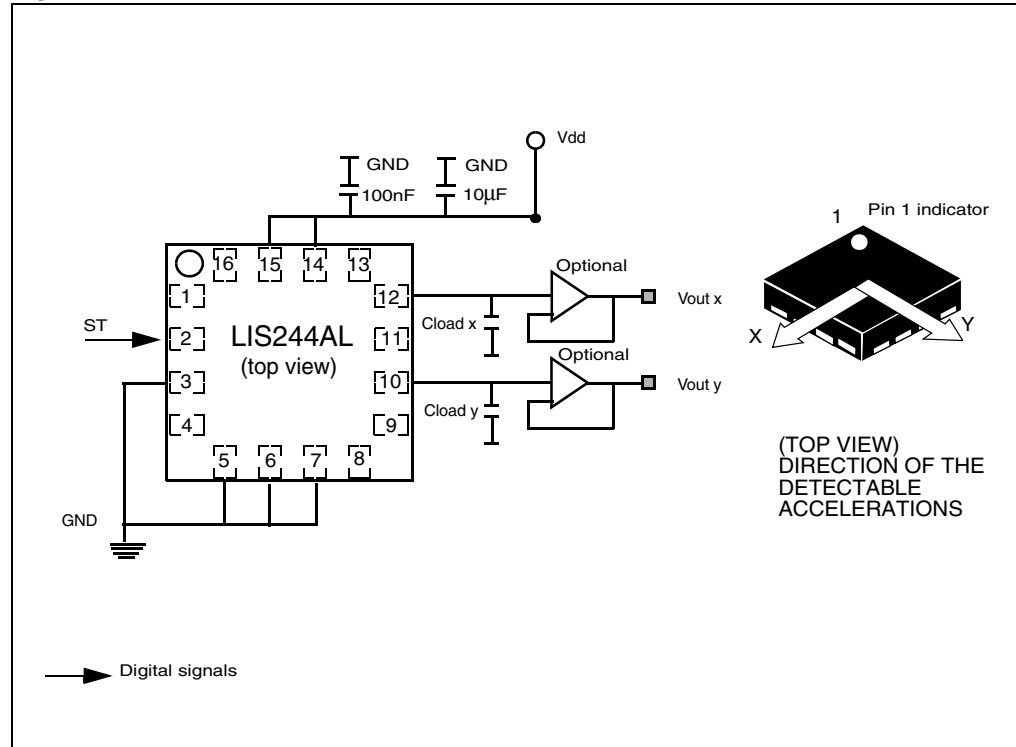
Vdd

GND
100nF

GND
10μF

16
15
14
13
1
12
ST
2
LIS244AL
(top view)
11
3
10
4
9
5
6
7
8

Optional
Cload x
Vout x
Optional
Cload y
Vout y

GND

1
Pin 1 indicator
X
Y

(TOP VIEW)
DIRECTION OF THE
DETECTABLE
ACCELERATIONS

Digital signals